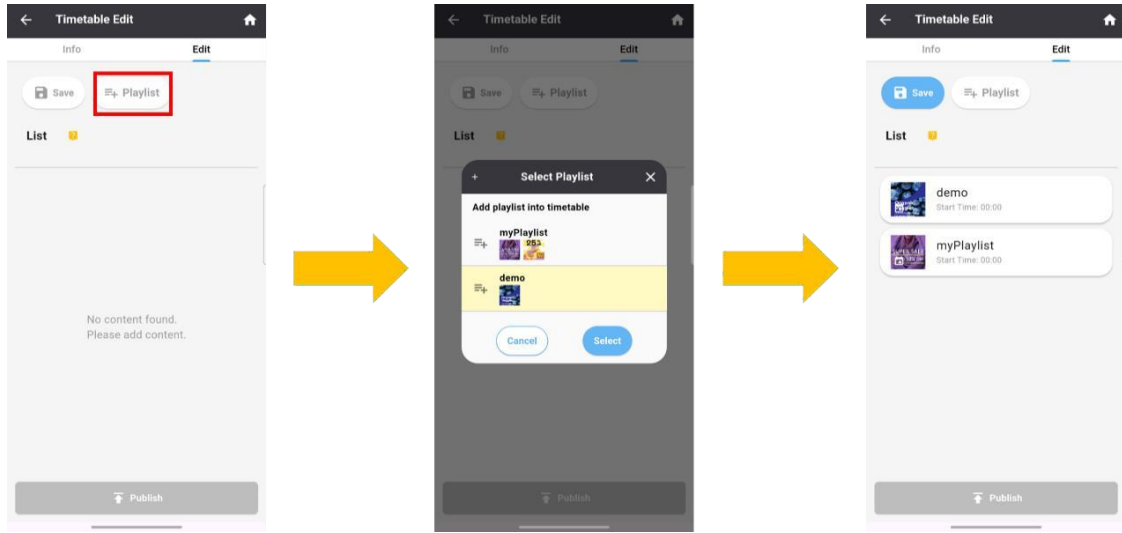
Timetable Edit

Info
Edit

Save
Playlist

List

No content found.
Please add content.

Publish

Timetable Edit

Info
Edit

Save
Playlist

List

+
Select Playlist
Add playlist into timetable
myPlaylist
demo
Cancel
Select

Publish

Timetable Edit

Info
Edit

Save
Playlist

List

demo
Start Time: 00:00

myPlaylist
Start Time: 00:00

Publish